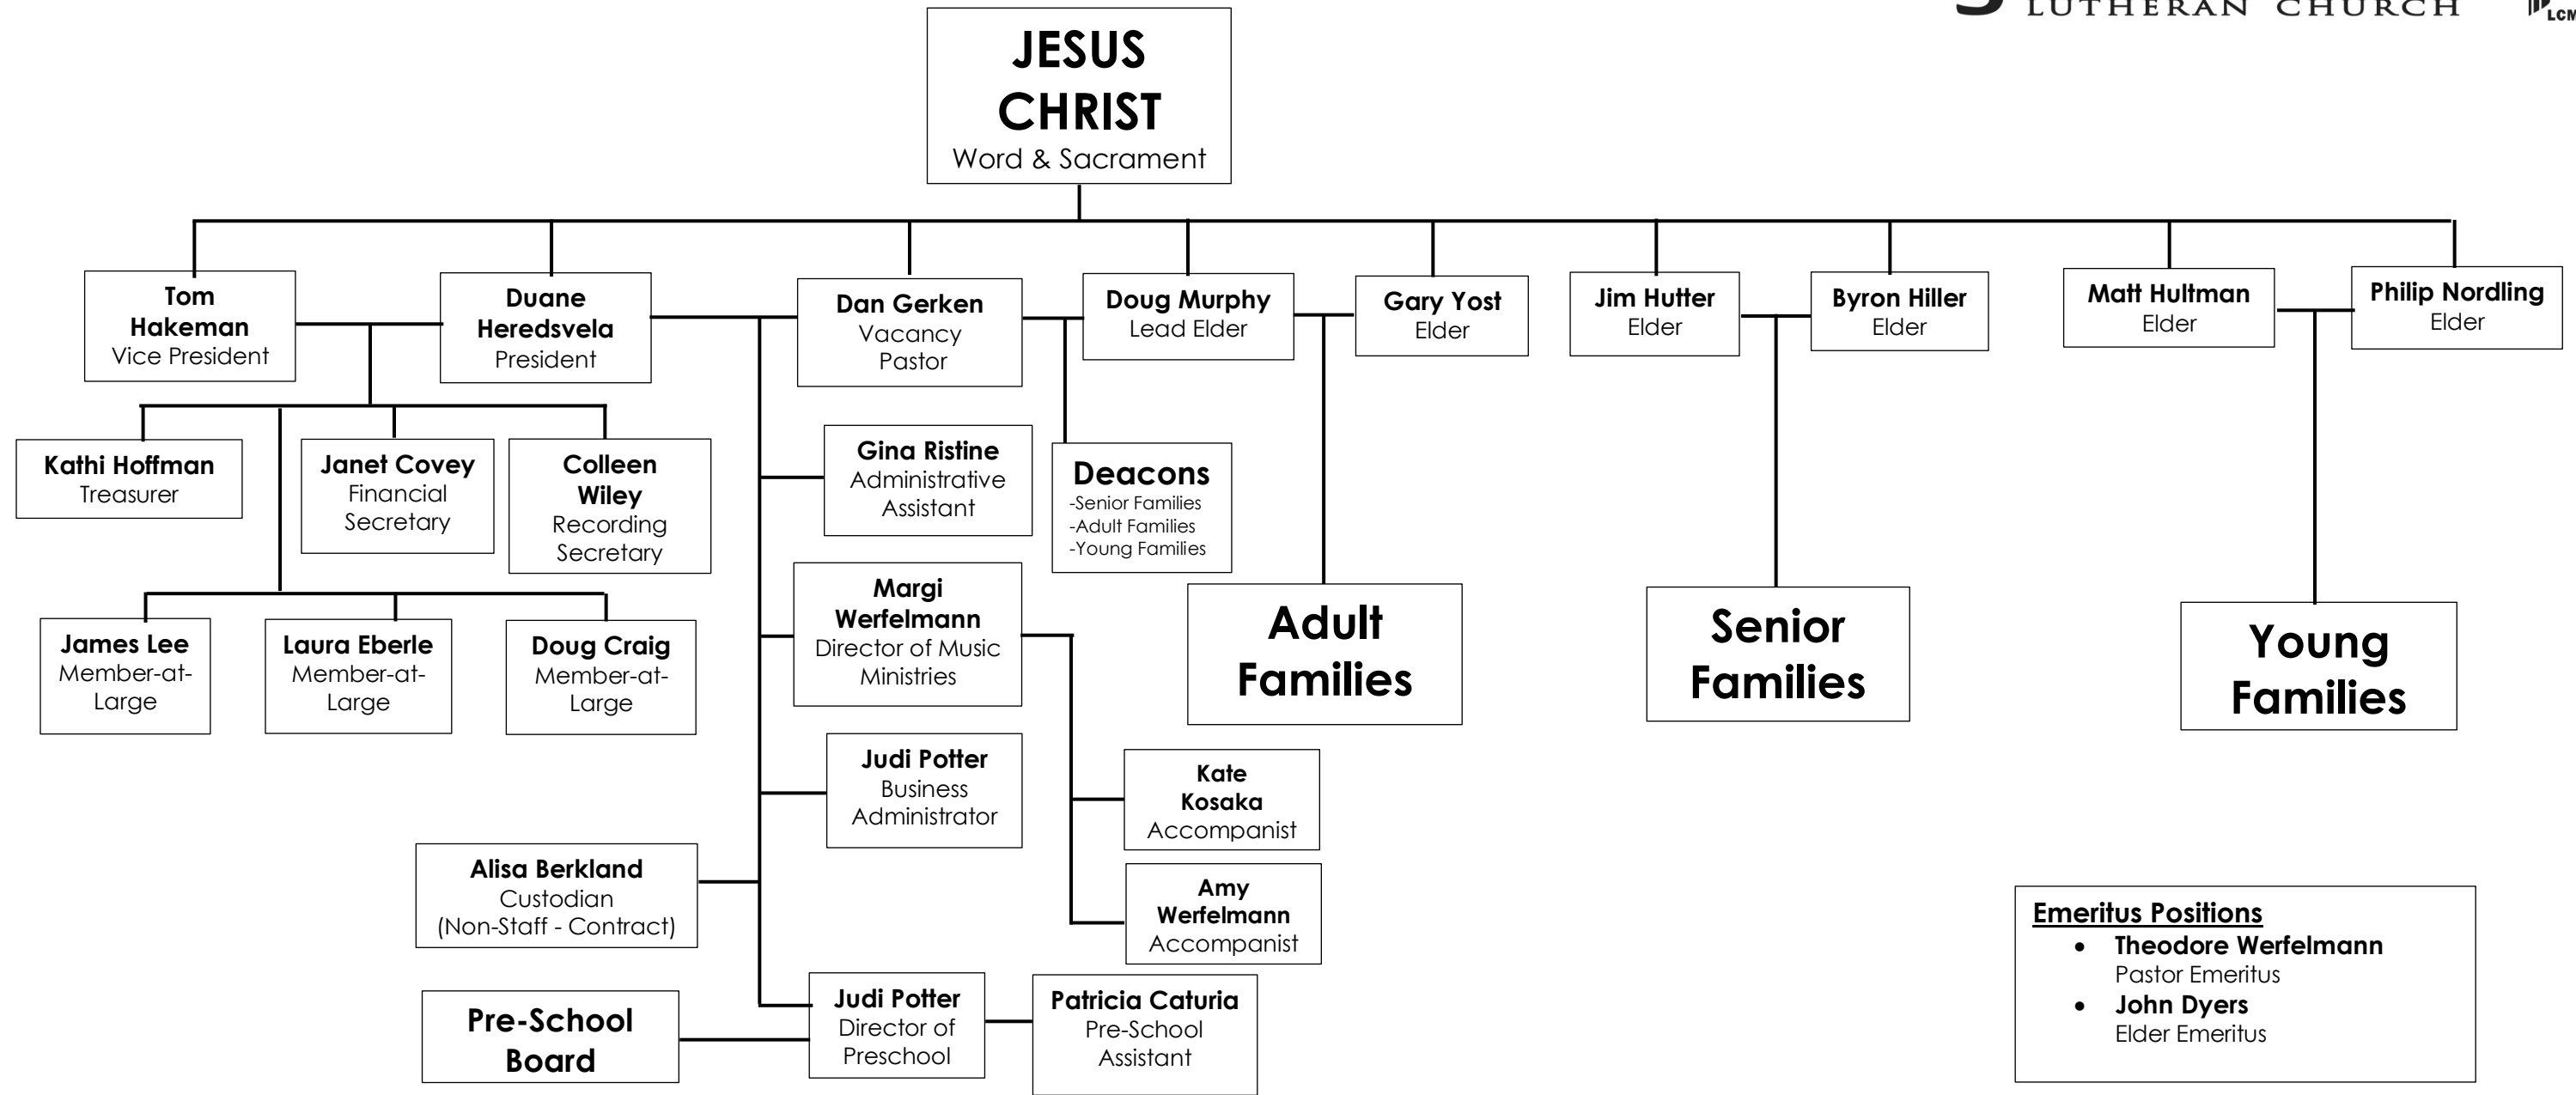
LUTHERAN CHURCH

LCM

JESUS CHRIST
Word & Sacrament

Tom Hakeman
Vice President

Duane Heredsvela
President

Dan Gerken
Vacancy Pastor

Doug Murphy
Lead Elder

Gary Yost
Elder

Jim Hutter
Elder

Byron Hiller
Elder

Matt Hultman
Elder

Philip Nordling
Elder

Kathi Hoffman
Treasurer

Janet Covey
Financial Secretary

Colleen Wiley
Recording Secretary

Gina Ristine
Administrative Assistant

Deacons
-Senior Families
-Adult Families
-Young Families

James Lee
Member-at-Large

Laura Eberle
Member-at-Large

Doug Craig
Member-at-Large

Margi Werfelmann
Director of Music Ministries

Adult Families

Senior Families

Young Families

Judi Potter
Business Administrator

Kate Kosaka
Accompanist

Alisa Berkland
Custodian
(Non-Staff - Contract)

Amy Werfelmann
Accompanist

Emeritus Positions
• Theodore Werfelmann
Pastor Emeritus
• John Dyers
Elder Emeritus

Pre-School Board

Judi Potter
Director of Preschool

Patricia Caturia
Pre-School Assistant